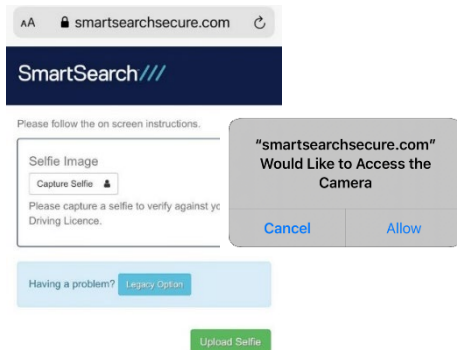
AA smartsearchsecure.com

SmartSearch///

Please follow the on screen instructions.

Selfie Image

Capture Selfie

Please capture a selfie to verify against y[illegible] Driving Licence.

"smartsearchsecure.com" Would Like to Access the Camera

Cancel

Allow

Having a problem? Legacy Option

Upload Selfie